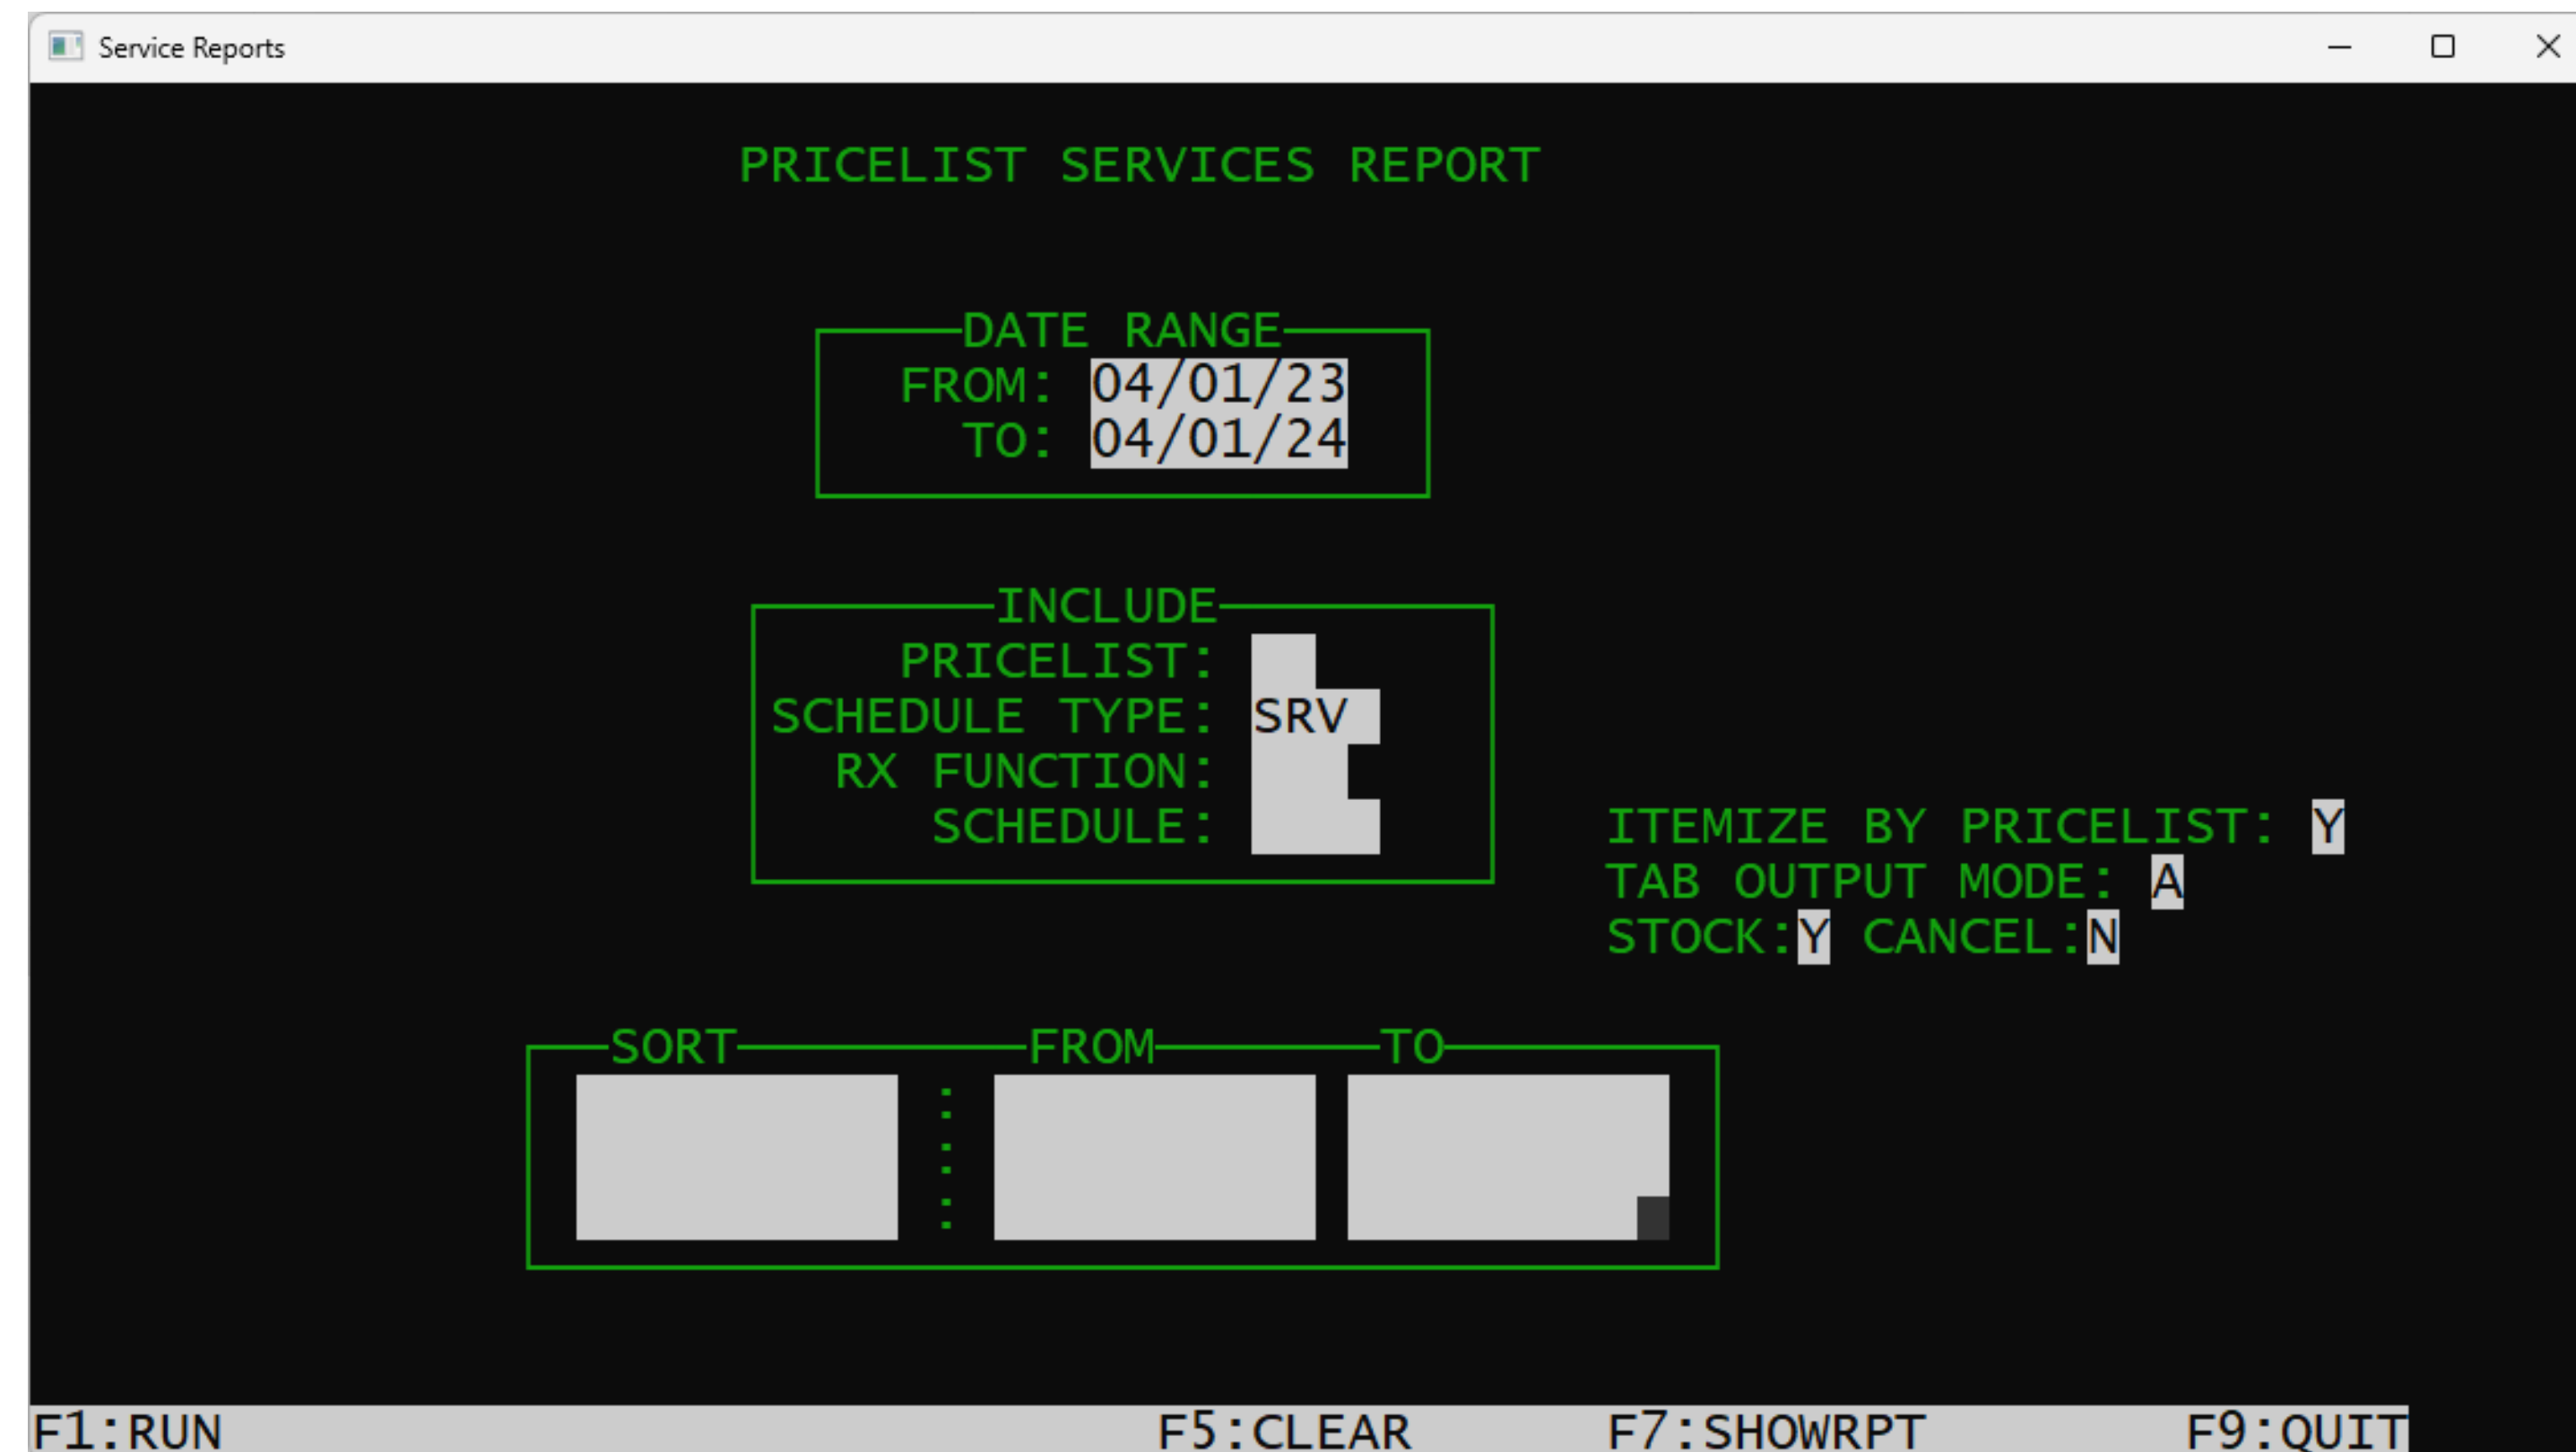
Service Reports

PRICELIST SERVICES REPORT

DATE RANGE
FROM: 04/01/23
TO: 04/01/24

INCLUDE
PRICELIST:
SCHEDULE TYPE: SRV
RX FUNCTION:
SCHEDULE:

ITEMIZE BY PRICELIST: Y
TAB OUTPUT MODE: A
STOCK:Y CANCEL:N

SORT FROM TO
:

F1:RUN F5:CLEAR F7:SHOWRPT F9:QUIT